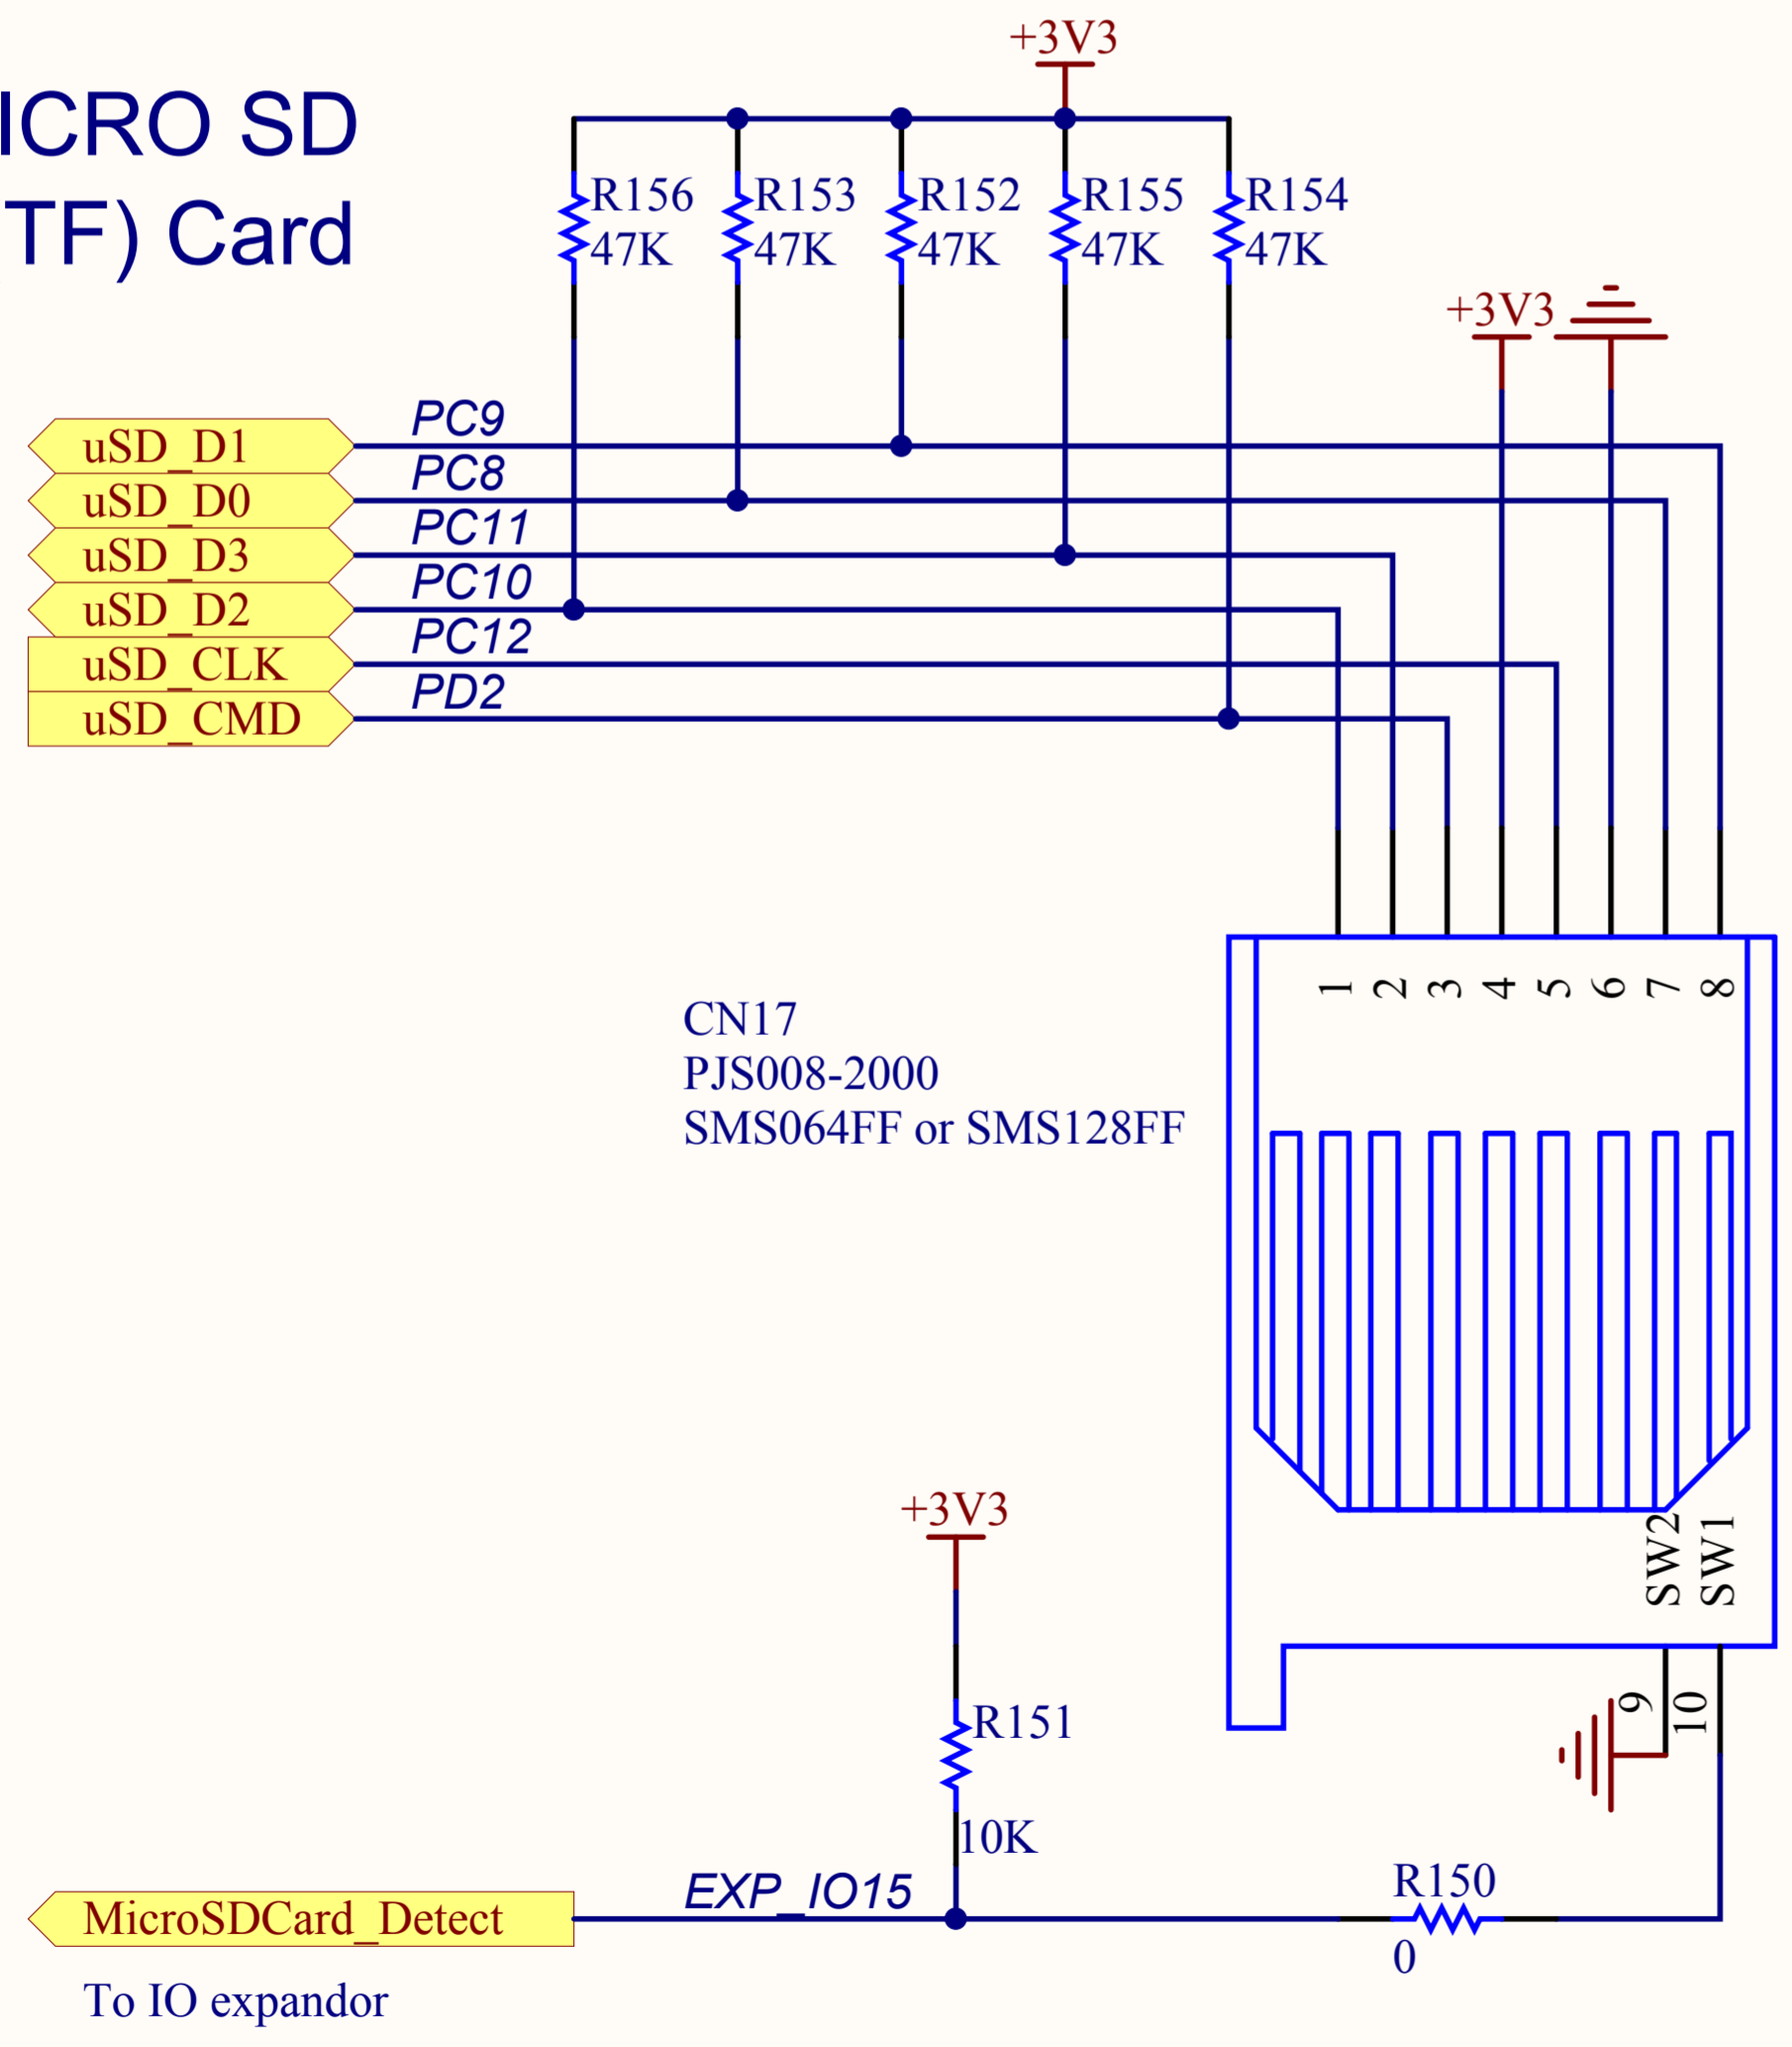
ICRO SD
TF) Card

+3V3

R156 47K
R153 47K
R152 47K
R155 47K
R154 47K

+3V3

uSD_D1
uSD_D0
uSD_D3
uSD_D2
uSD_CLK
uSD_CMD

PC9
PC8
PC11
PC10
PC12
PD2

1 2 3 4 5 6 7 8

CN17
PJS008-2000
SMS064FF or SMS128FF

SW2 SW1

9 10

+3V3

R151
10K

MicroSDCard_Detect

EXP_IO15

R150
0

To IO expandor